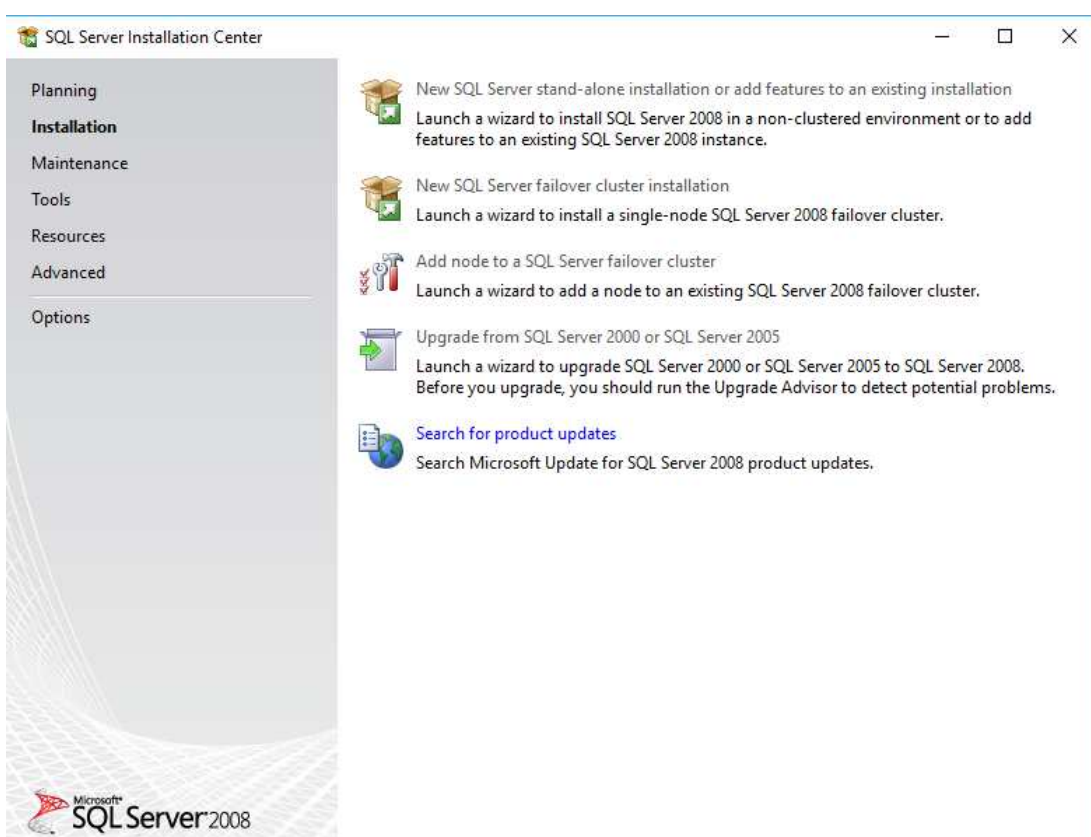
SQL Server Installation Center

Planning
Installation
Maintenance
Tools
Resources
Advanced
Options

New SQL Server stand-alone installation or add features to an existing installation
Launch a wizard to install SQL Server 2008 in a non-clustered environment or to add features to an existing SQL Server 2008 instance.

New SQL Server failover cluster installation
Launch a wizard to install a single-node SQL Server 2008 failover cluster.

Add node to a SQL Server failover cluster
Launch a wizard to add a node to an existing SQL Server 2008 failover cluster.

Upgrade from SQL Server 2000 or SQL Server 2005
Launch a wizard to upgrade SQL Server 2000 or SQL Server 2005 to SQL Server 2008. Before you upgrade, you should run the Upgrade Advisor to detect potential problems.

Search for product updates
Search Microsoft Update for SQL Server 2008 product updates.

Microsoft SQL Server 2008